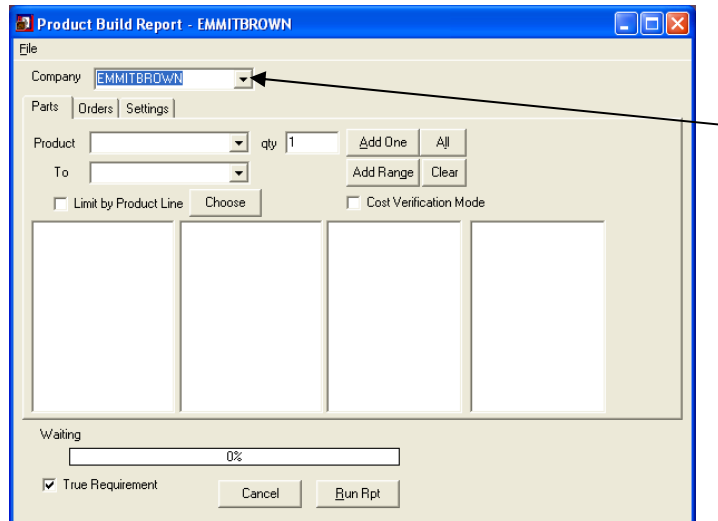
Product Build Report - EMMITBROWN

File

Company EMMITBROWN

Parts | Orders | Settings

Product qty 1 Add One All

To Add Range Clear

Limit by Product Line Choose Cost Verification Mode

Waiting

0%

True Requirement Cancel Run Rpt